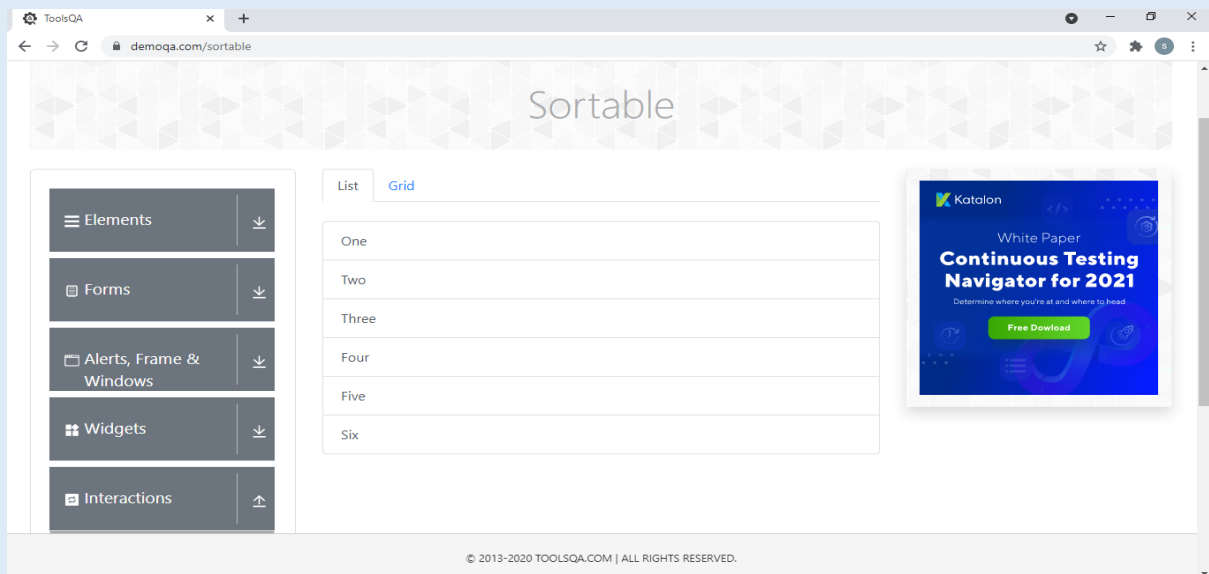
ToolsQA
demoqa.com/sortable

Sortable

Elements

Forms

Alerts, Frame & Windows

Widgets

Interactions

List Grid

One
Two
Three
Four
Five
Six

Katalon
White Paper
Continuous Testing Navigator for 2021
Determine where you're at and where to head
Free Dowload

© 2013-2020 TOOLSQA.COM | ALL RIGHTS RESERVED.